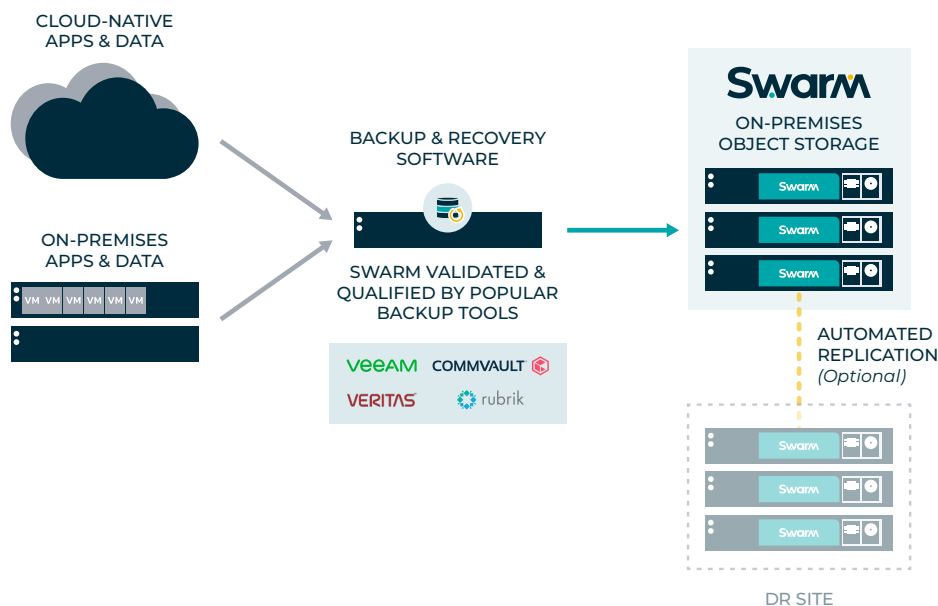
CLOUD-NATIVE APPS & DATA

ON-PREMISES APPS & DATA

VM VM VM VM VM VM

BACKUP & RECOVERY SOFTWARE

SWARM VALIDATED & QUALIFIED BY POPULAR BACKUP TOOLS

veeam COMMVAULT VERITAS rubrik

Swarm

ON-PREMISES OBJECT STORAGE

Swarm

Swarm

Swarm

AUTOMATED REPLICATION (Optional)

Swarm

Swarm

Swarm

DR SITE